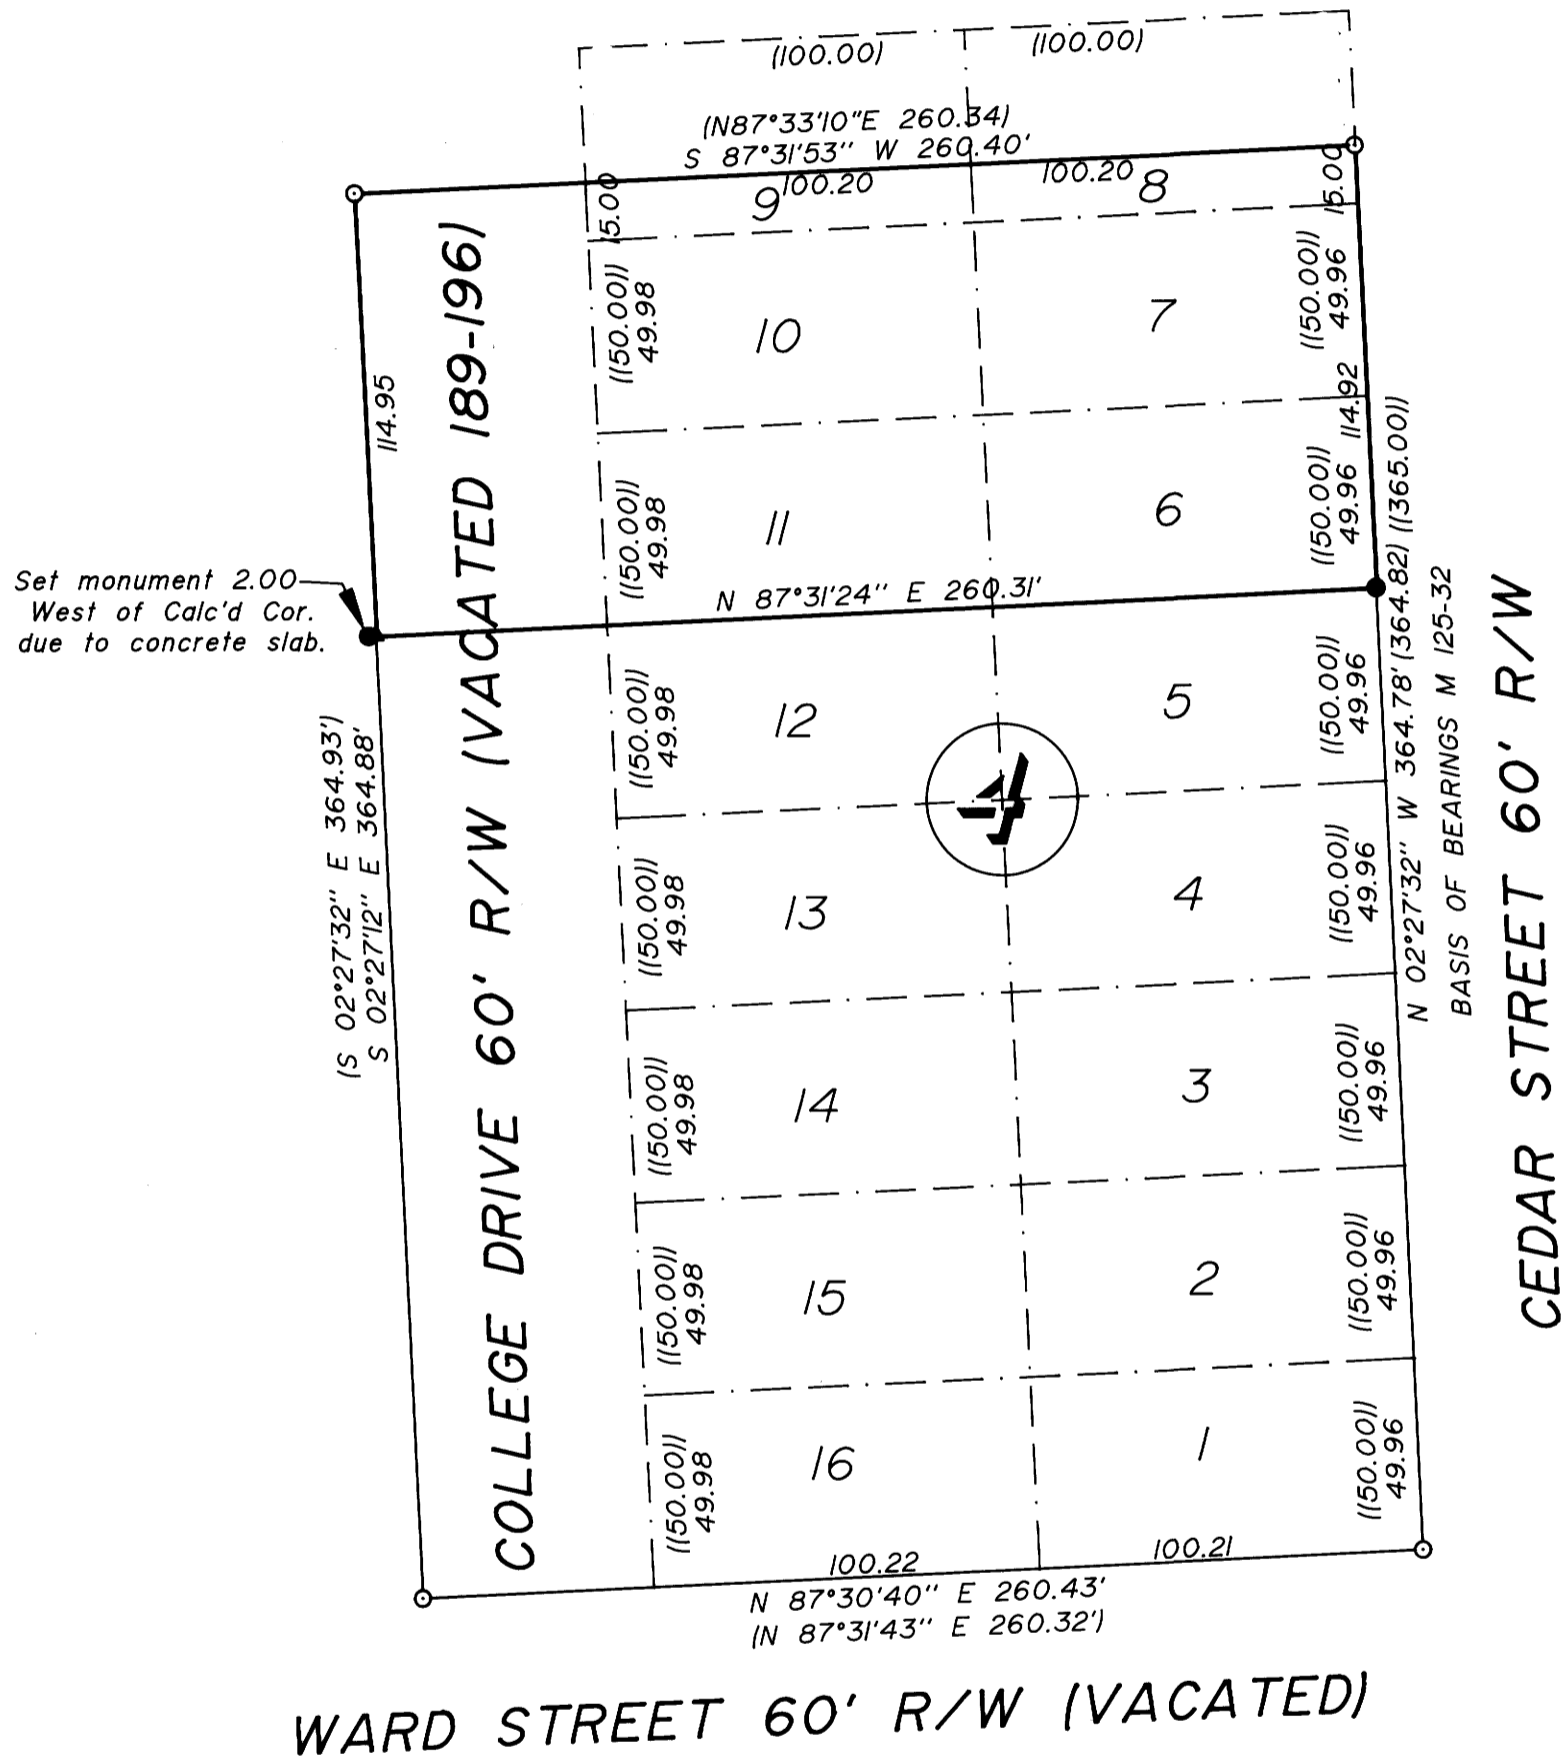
(100.00) (100.00)
(N87°33'10"E 260.34)
S 87°31'53" W 260.40'
15.00 9 100.20 100.20 8 15.00

COLLEGE DRIVE 60' R/W (VACATED 189-196)

114.95

((50.00)) 49.98 10 7 ((50.00)) 49.96
114.92
((50.00)) 49.98 11 6 ((50.00)) 49.96 ((365.00))

Set monument 2.00 West of Calc'd Cor. due to concrete slab.

N 87°31'24" E 260.31'

((50.00)) 49.98 12 5 ((50.00)) 49.96
4
((50.00)) 49.98 13 4 ((50.00)) 49.96
((50.00)) 49.98 14 3 ((50.00)) 49.96
((50.00)) 49.98 15 2 ((50.00)) 49.96
((50.00)) 49.98 16 1 ((50.00)) 49.96

(S 02°27'32" E 364.93')
S 02°27'12" E 364.88'

N 02°27'32" W 364.78' (364.82)
BASIS OF BEARINGS M 125-32

CEDAR STREET 60' R/W

100.22 100.21
N 87°30'40" E 260.43'
(N 87°31'43" E 260.32')

WARD STREET 60' R/W (VACATED)